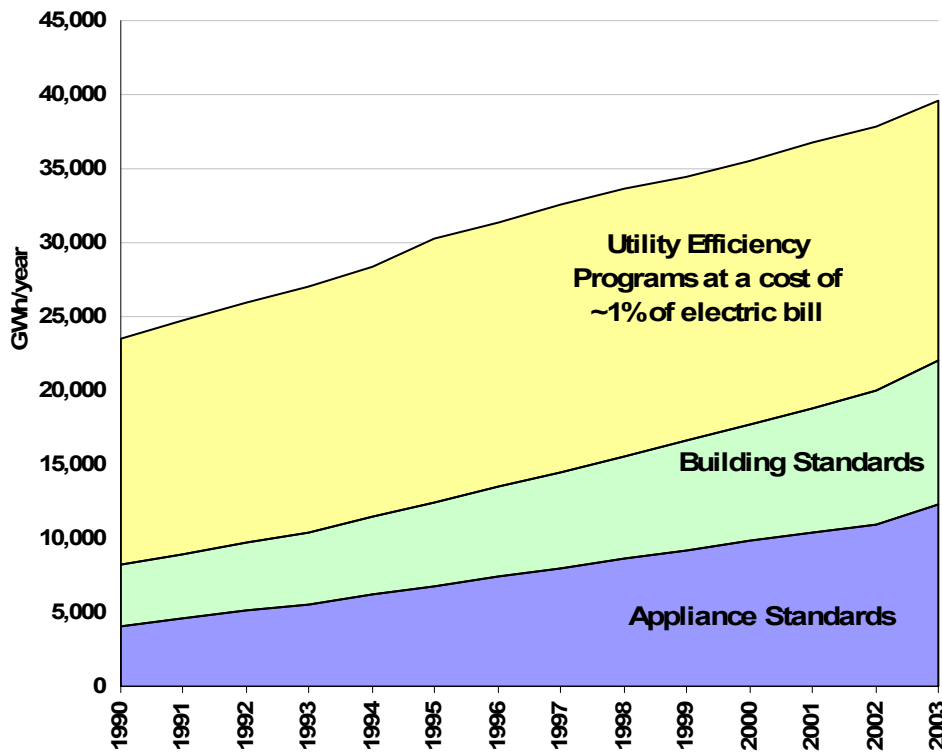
45,000
40,000
35,000
30,000
25,000
20,000
15,000
10,000
5,000
0

GWh/year

Utility Efficiency Programs at a cost of ~1% of electric bill

Building Standards

Appliance Standards

1990
1991
1992
1993
1994
1995
1996
1997
1998
1999
2000
2001
2002
2003